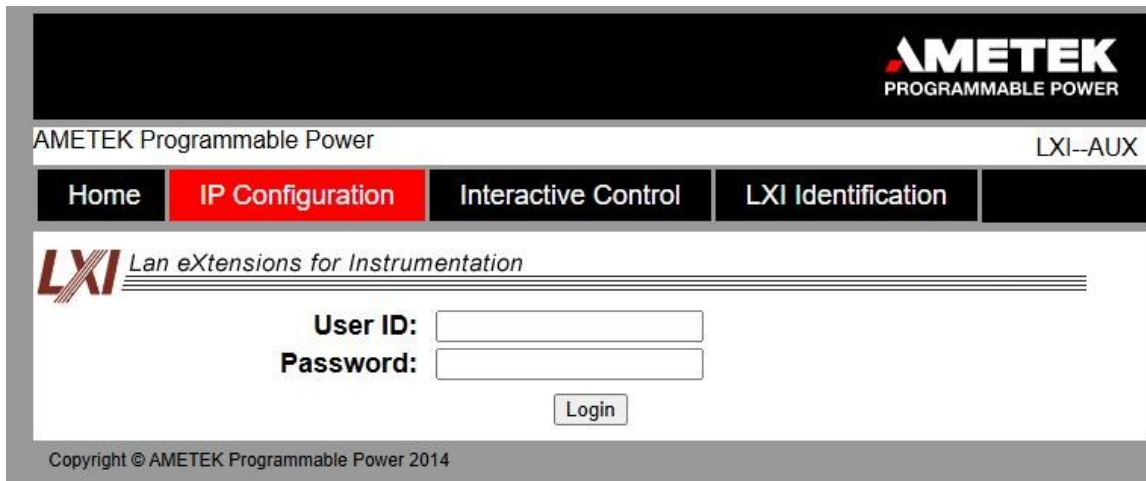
AMETEK
PROGRAMMABLE POWER

AMETEK Programmable Power

LXI--AUX

Home

IP Configuration

Interactive Control

LXI Identification

LXI

Lan eXtensions for Instrumentation

User ID:

Password:

Login

Copyright © AMETEK Programmable Power 2014